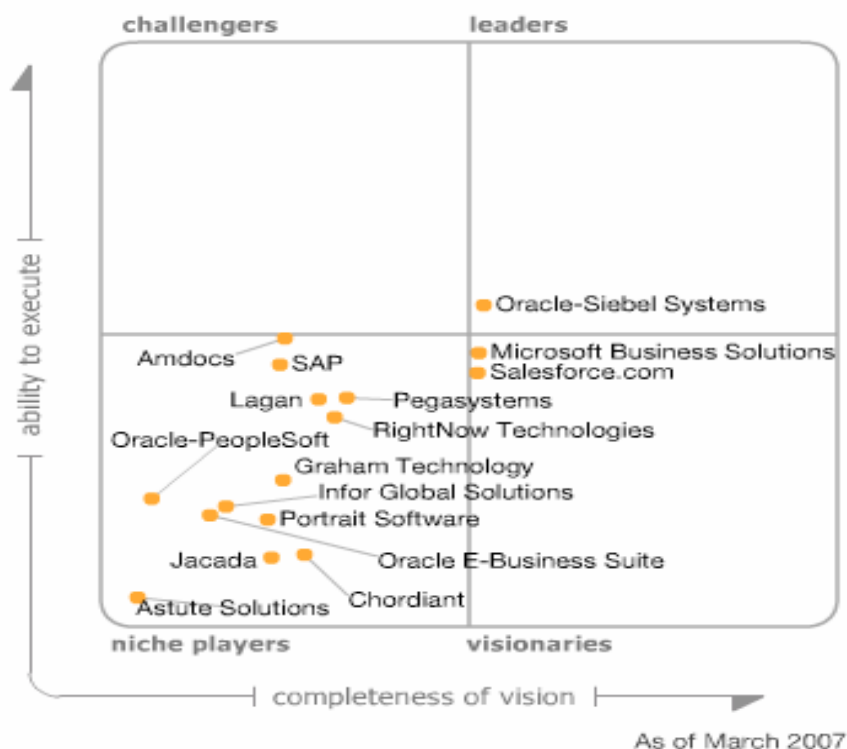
challengers

leaders

ability to execute

Oracle-Siebel Systems

Amdocs

SAP

Microsoft Business Solutions

Salesforce.com

Lagan

Pegasystems

RightNow Technologies

Oracle-PeopleSoft

Graham Technology

Infor Global Solutions

Portrait Software

Jacada

Oracle E-Business Suite

Chordiant

Astute Solutions

niche players

visionaries

completeness of vision

As of March 2007